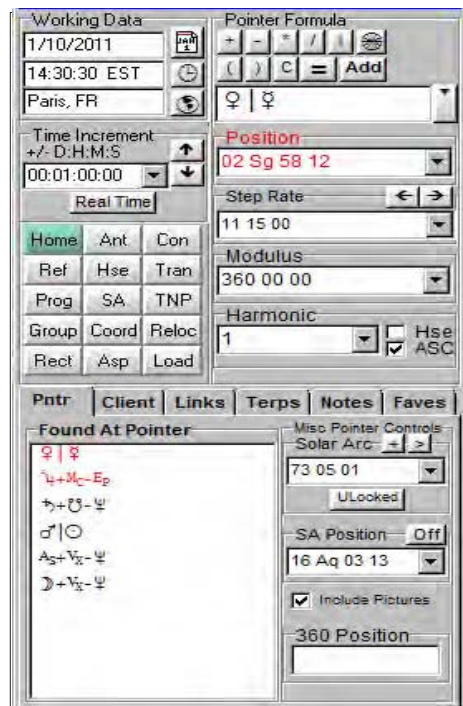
Working Data
1/10/2011
14:30:30 EST
Paris, FR

Pointer Formula
+ - * / \
( ) C = Add
♀ | ☿

Time Increment
+/- D:H:M:S
00:01:00:00
Real Time

Position
02 Sg 58 12

Step Rate
11 15 00

Modulus
360 00 00

Harmonic
1
Hse
ASC

| Home | Ant | Con |
|---|---|---|
| Ref | Hse | Tran |
| Prog | SA | TNP |
| Group | Coord | Reloc |
| Rect | Asp | Load |

Pntr | Client | Links | Terps | Notes | Faves

Found At Pointer
♀ | ☿
♃+$M_C$-$E_P$
♄+☋-♆
♂|☉
$A_S$+$V_X$-♆
☽+$V_X$-♆

Misc Pointer Controls
Solar Arc < >
73 05 01
ULooked

SA Position Off
16 Aq 03 13

Include Pictures

360 Position